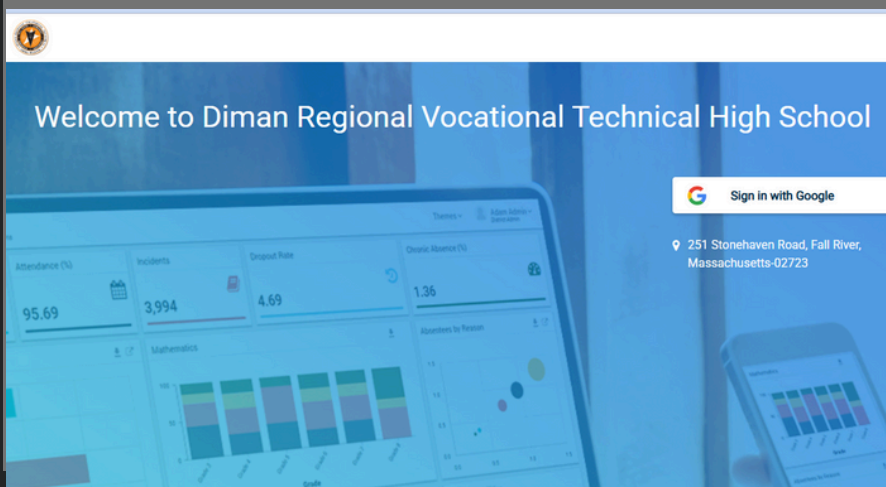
Welcome to Diman Regional Vocational Technical High School

Sign in with Google

251 Stonehaven Road, Fall River, Massachusetts-02723

Themes

Adam Admin

Attendance (%)

95.69

Incidents

3,994

Dropout Rate

4.69

Chronic Absence (%)

1.36

Mathematics

Absentees by Reason

Grade